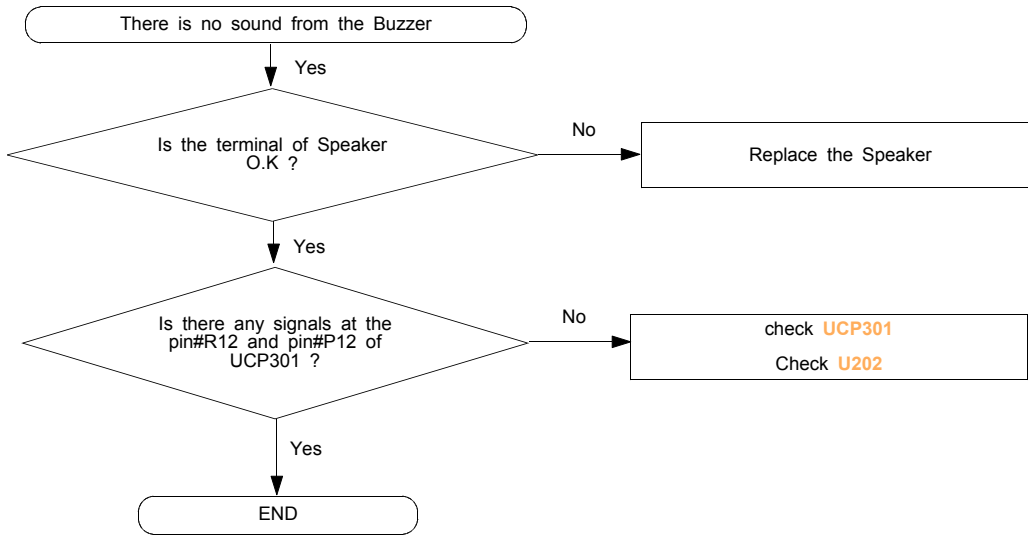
There is no sound from the Buzzer

Yes

Is the terminal of Speaker O.K ?

No

Replace the Speaker

Yes

Is there any signals at the pin#R12 and pin#P12 of UCP301 ?

No

check UCP301

Check U202

Yes

END